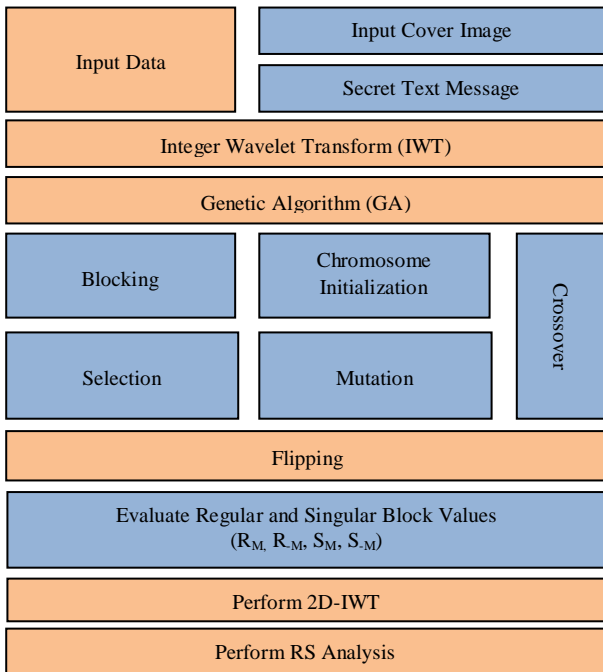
Input Data

Input Cover Image

Secret Text Message

Integer Wavelet Transform (IWT)

Genetic Algorithm (GA)

Blocking

Chromosome Initialization

Crossover

Selection

Mutation

Flipping

Evaluate Regular and Singular Block Values ($R_{M,}$ $R_{-M}$, $S_M$, $S_{-M}$)

Perform 2D-IWT

Perform RS Analysis